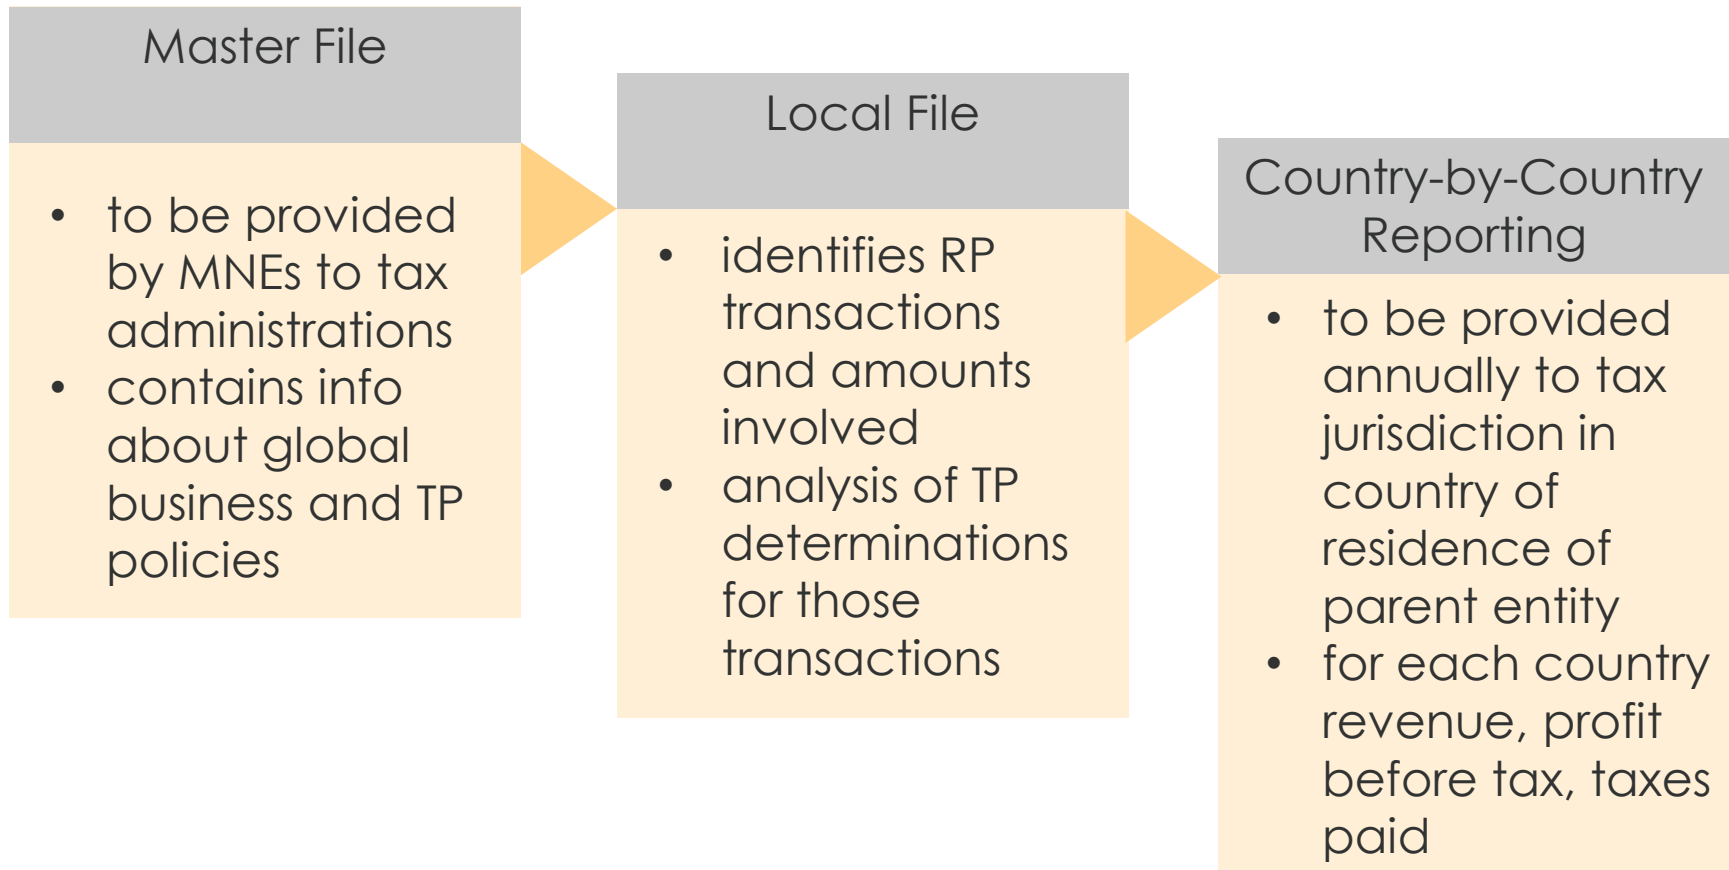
Master File

- to be provided by MNEs to tax administrations
- contains info about global business and TP policies

Local File

- identifies RP transactions and amounts involved
- analysis of TP determinations for those transactions

Country-by-Country Reporting

- to be provided annually to tax jurisdiction in country of residence of parent entity
- for each country revenue, profit before tax, taxes paid